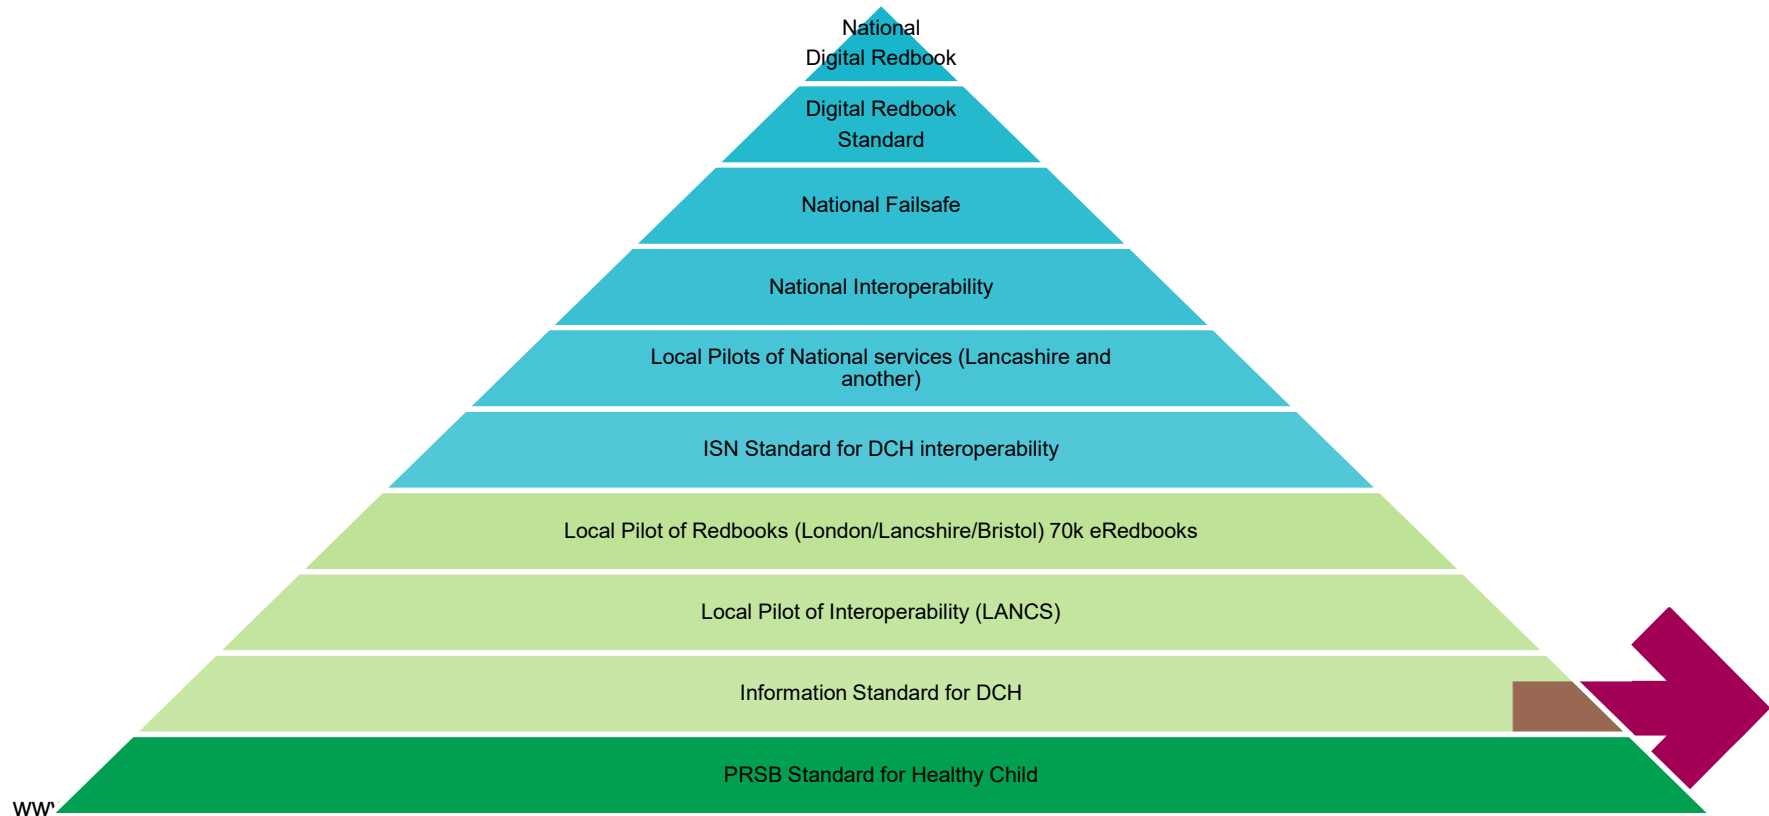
National
Digital Redbook

Digital Redbook
Standard

National Failsafe

National Interoperability

Local Pilots of National services (Lancashire and another)

ISN Standard for DCH interoperability

Local Pilot of Redbooks (London/Lancshire/Bristol) 70k eRedbooks

Local Pilot of Interoperability (LANCS)

Information Standard for DCH

PRSB Standard for Healthy Child

WW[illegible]